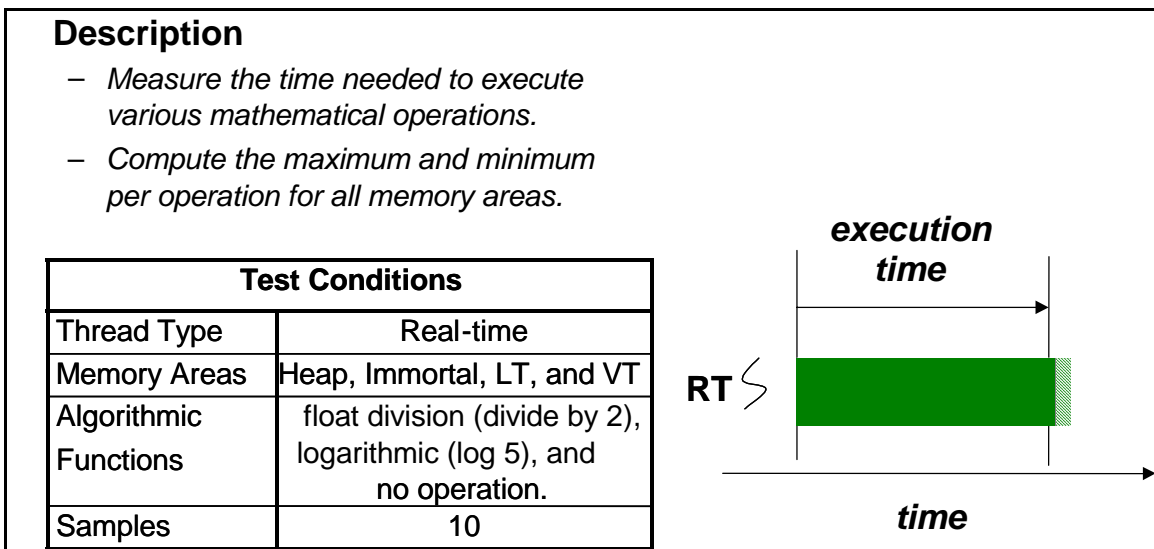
**Description**

– *Measure the time needed to execute various mathematical operations.*

– *Compute the maximum and minimum per operation for all memory areas.*

| Test Conditions | |
|---|---|
| Thread Type | Real-time |
| Memory Areas | Heap, Immortal, LT, and VT |
| Algorithmic Functions | float division (divide by 2), logarithmic (log 5), and no operation. |
| Samples | 10 |

*execution time*

RT

*time*